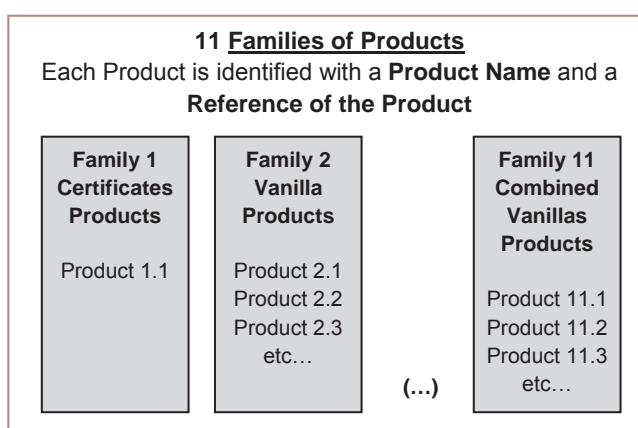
11 Families of Products

Each Product is identified with a Product Name and a Reference of the Product

Family 1 Certificates Products

Product 1.1

Family 2 Vanilla Products

Product 2.1
Product 2.2
Product 2.3
etc…

(…)

Family 11 Combined Vanillas Products

Product 11.1
Product 11.2
Product 11.3
etc…